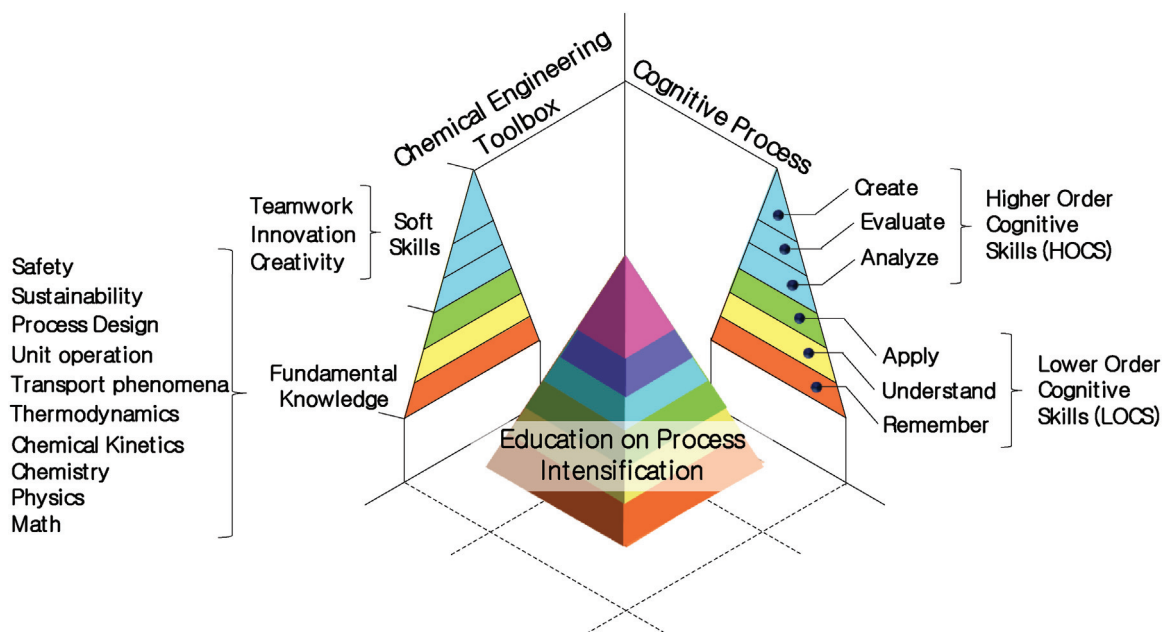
Chemical Engineering Toolbox

Cognitive Process

Teamwork
Innovation
Creativity

Soft Skills

Safety
Sustainability
Process Design
Unit operation
Transport phenomena
Thermodynamics
Chemical Kinetics
Chemistry
Physics
Math

Fundamental Knowledge

Create
Evaluate
Analyze

Higher Order Cognitive Skills (HOCS)

Apply
Understand
Remember

Lower Order Cognitive Skills (LOCS)

Education on Process Intensification